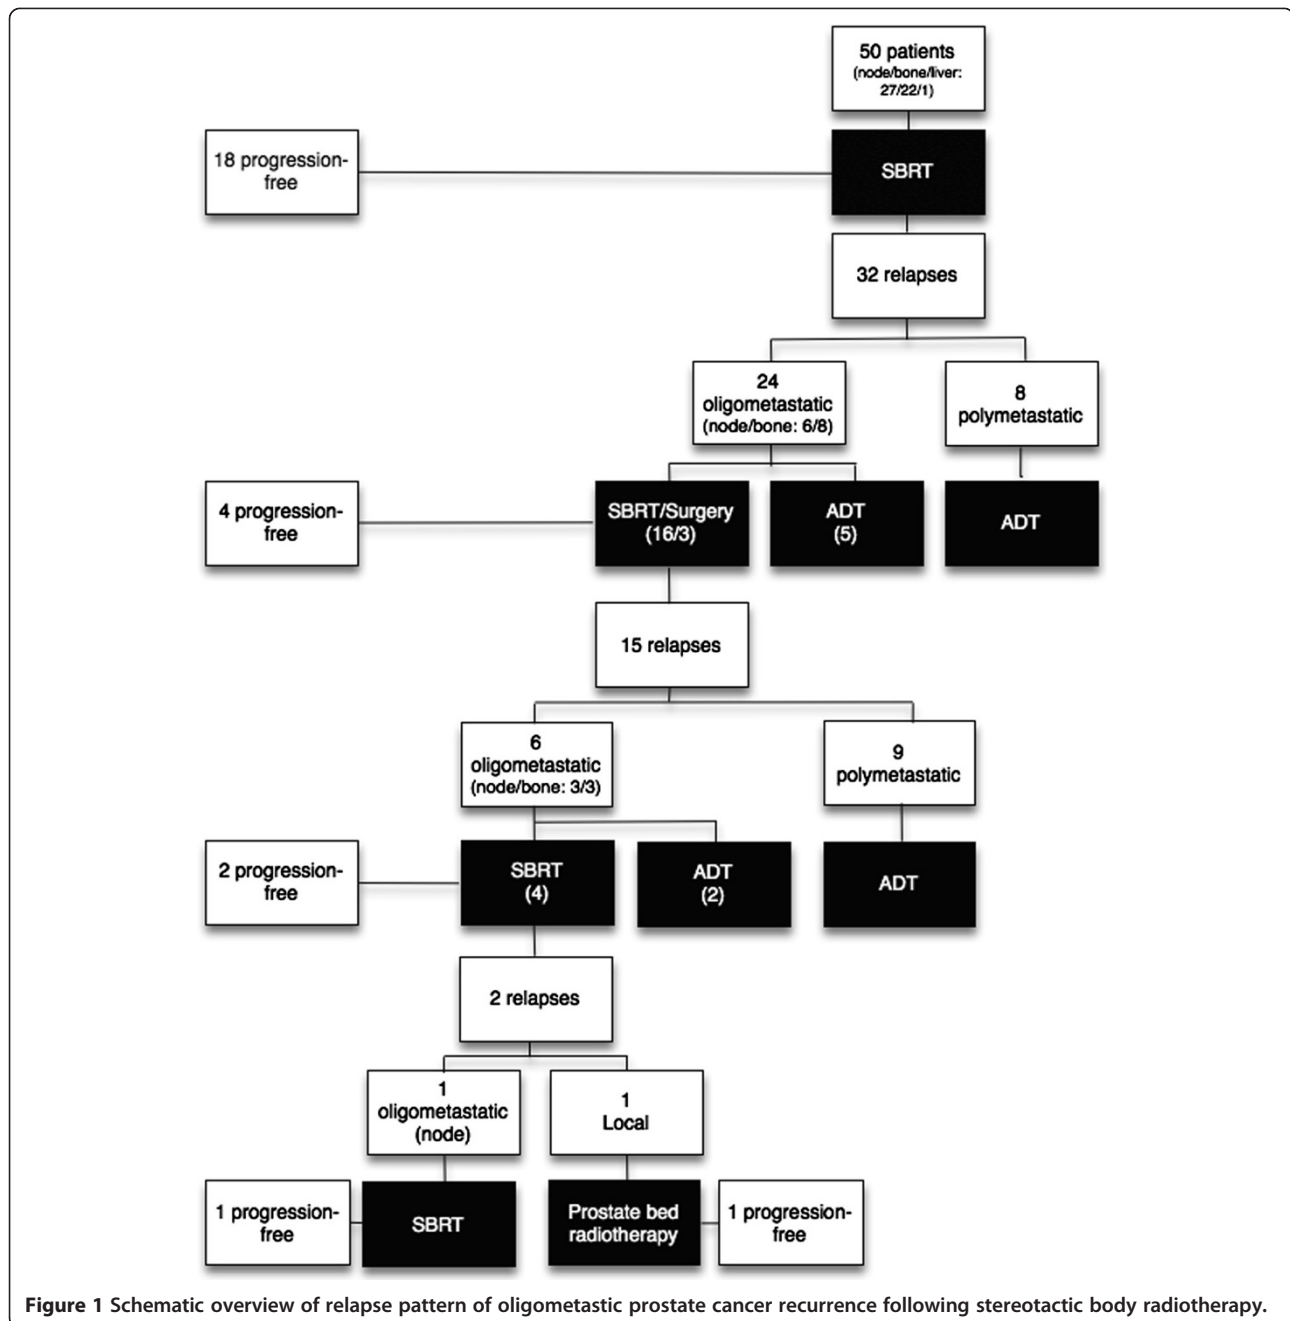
50 patients (node/bone/liver: 27/22/1)

18 progression-free

SBRT

32 relapses

24 oligometastatic (node/bone: 6/8)

8 polymetastatic

4 progression-free

SBRT/Surgery (16/3)

ADT (5)

ADT

15 relapses

6 oligometastatic (node/bone: 3/3)

9 polymetastatic

2 progression-free

SBRT (4)

ADT (2)

ADT

2 relapses

1 oligometastatic (node)

1 Local

1 progression-free

SBRT

Prostate bed radiotherapy

1 progression-free

Figure 1 Schematic overview of relapse pattern of oligometastic prostate cancer recurrence following stereotactic body radiotherapy.